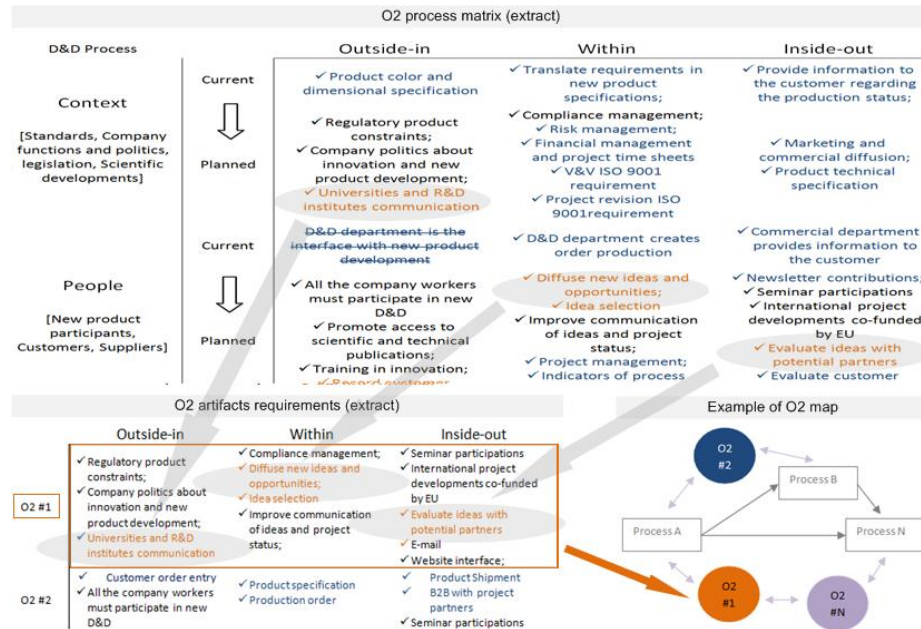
O2 process matrix (extract)

| D&D Process | | Outside-in | Within | Inside-out |
|---|---|---|---|---|
| Context [Standards, Company functions and politics, legislation, Scientific developments] | Current | ✓ Product color and dimensional specification | ✓ Translate requirements in new product specifications; | ✓ Provide information to the customer regarding the production status; |
| | Planned | ✓ Regulatory product constraints; ✓ Company politics about innovation and new product development; ✓ Universities and R&D institutes communication | ✓ Compliance management; ✓ Risk management; ✓ Financial management and project time sheets ✓ V&V ISO 9001 requirement ✓ Project revision ISO 9001requirement | ✓ Marketing and commercial diffusion; ✓ Product technical specification |
| People [New product participants, Customers, Suppliers] | Current | ~~D&D department is the interface with new product development~~ | ✓ D&D department creates order production | ✓ Commercial department provides information to the customer |
| | Planned | ✓ All the company workers must participate in new D&D ✓ Promote access to scientific and technical publications; ✓ Training in innovation; ✓ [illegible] | ✓ Diffuse new ideas and opportunities; ✓ Idea selection ✓ Improve communication of ideas and project status; ✓ Project management; ✓ Indicators of process | ✓ Newsletter contributions; ✓ Seminar participations ✓ International project developments co-funded by EU ✓ Evaluate ideas with potential partners ✓ Evaluate customer |

O2 artifacts requirements (extract)

| | Outside-in | Within | Inside-out |
|---|---|---|---|
| O2 #1 | ✓ Regulatory product constraints; ✓ Company politics about innovation and new product development; ✓ Universities and R&D institutes communication | ✓ Compliance management; ✓ Diffuse new ideas and opportunities; ✓ Idea selection ✓ Improve communication of ideas and project status; | ✓ Seminar participations ✓ International project developments co-funded by EU ✓ Evaluate ideas with potential partners ✓ E-mail ✓ Website interface; |
| O2 #2 | ✓ Customer order entry ✓ All the company workers must participate in new D&D | ✓ Product specification ✓ Production order | ✓ Product Shipment ✓ B2B with project partners ✓ Seminar participations |

Example of O2 map

O2 #2
Process B
Process A
Process N
O2 #1
O2 #N